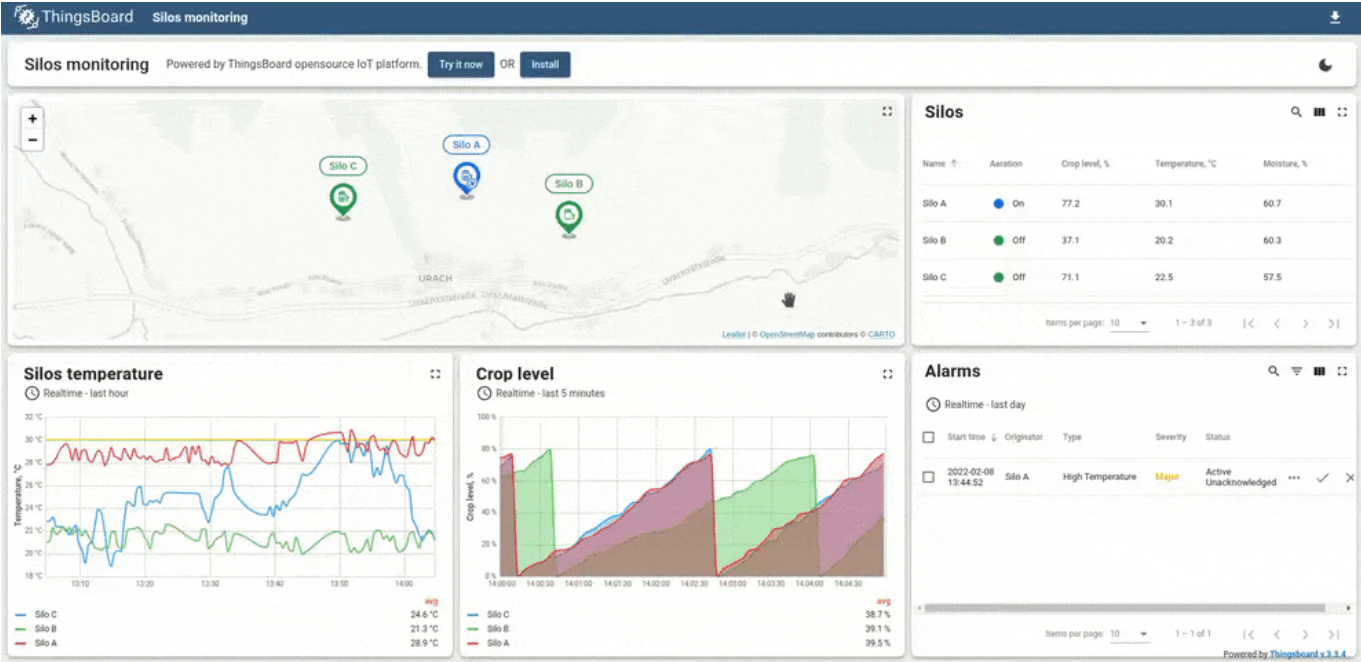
ThingsBoard Silos monitoring

Silos monitoring Powered by ThingsBoard opensource IoT platform. Try it now OR Install

+
−
Silo C
Silo A
Silo B
URACH
Leaflet | © OpenStreetMap contributors © CARTO

Silos

| Name ↑ | Aeration | Crop level, % | Temperature, °C | Moisture, % |
|---|---|---|---|---|
| Silo A | On | 77.2 | 30.1 | 60.7 |
| Silo B | Off | 37.1 | 20.2 | 60.3 |
| Silo C | Off | 71.1 | 22.5 | 57.5 |

Items per page: 10 1 – 3 of 3

Silos temperature
Realtime - last hour

32 °C
30 °C
28 °C
26 °C
24 °C
22 °C
20 °C
18 °C
Temperature, °C
13:10 13:20 13:30 13:40 13:50 14:00
avg
Silo C 24.6 °C
Silo B 21.3 °C
Silo A 28.9 °C

Crop level
Realtime - last 5 minutes

100 %
80 %
60 %
40 %
20 %
0 %
Crop level, %
14:00:00 14:00:30 14:01:00 14:01:30 14:02:00 14:02:30 14:03:00 14:03:30 14:04:00 14:04:30
avg
Silo C 38.7 %
Silo B 39.1 %
Silo A 39.5 %

Alarms
Realtime - last day

| | Start time ↓ | Originator | Type | Severity | Status |
|---|---|---|---|---|---|
| | 2022-02-08 13:44:52 | Silo A | High Temperature | Major | Active Unacknowledged |

Items per page: 10 1 – 1 of 1

Powered by Thingsboard v.3.3.4